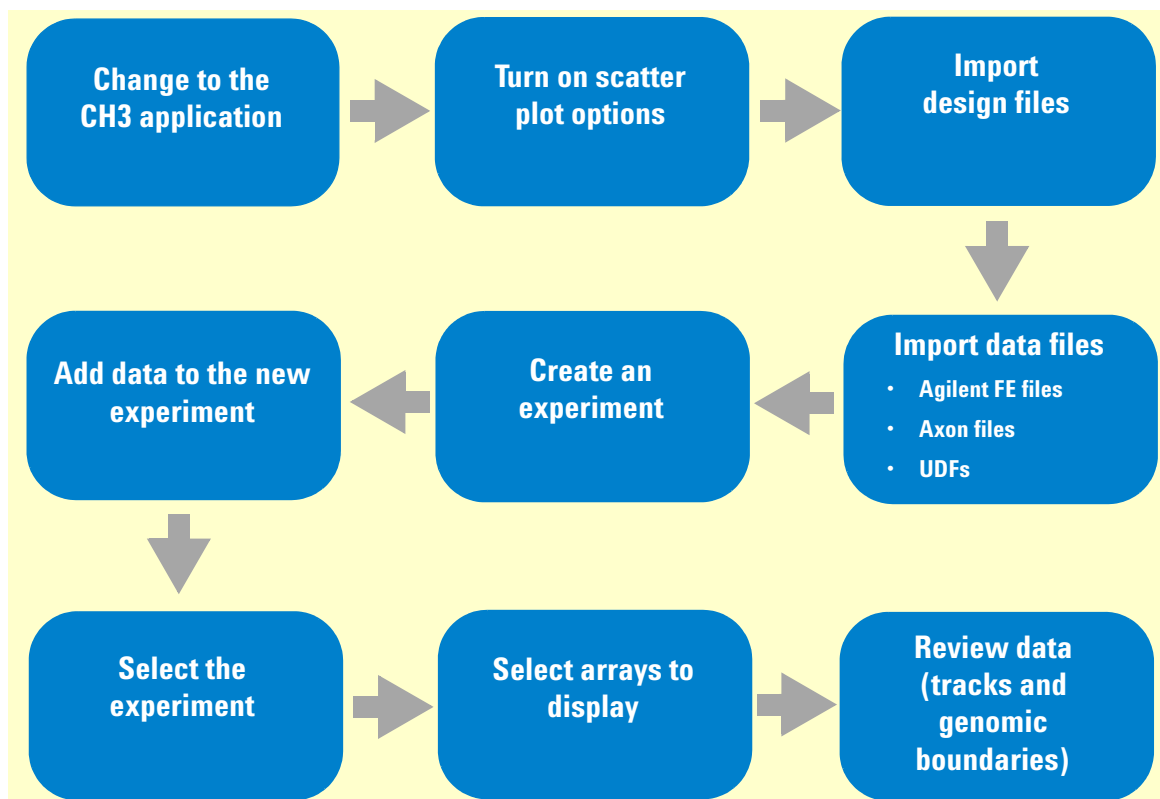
Change to the CH3 application

Turn on scatter plot options

Import design files

Import data files
• Agilent FE files
• Axon files
• UDFs

Create an experiment

Add data to the new experiment

Select the experiment

Select arrays to display

Review data (tracks and genomic boundaries)